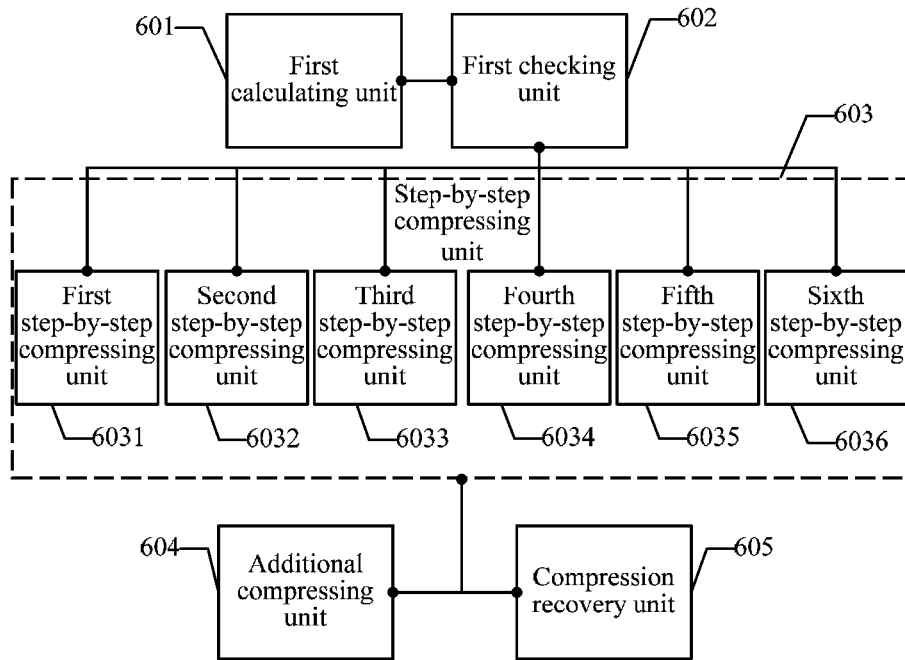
601

First calculating unit

First checking unit

602

603

Step-by-step compressing unit

First step-by-step compressing unit

Second step-by-step compressing unit

Third step-by-step compressing unit

Fourth step-by-step compressing unit

Fifth step-by-step compressing unit

Sixth step-by-step compressing unit

6031

6032

6033

6034

6035

6036

604

Additional compressing unit

Compression recovery unit

605